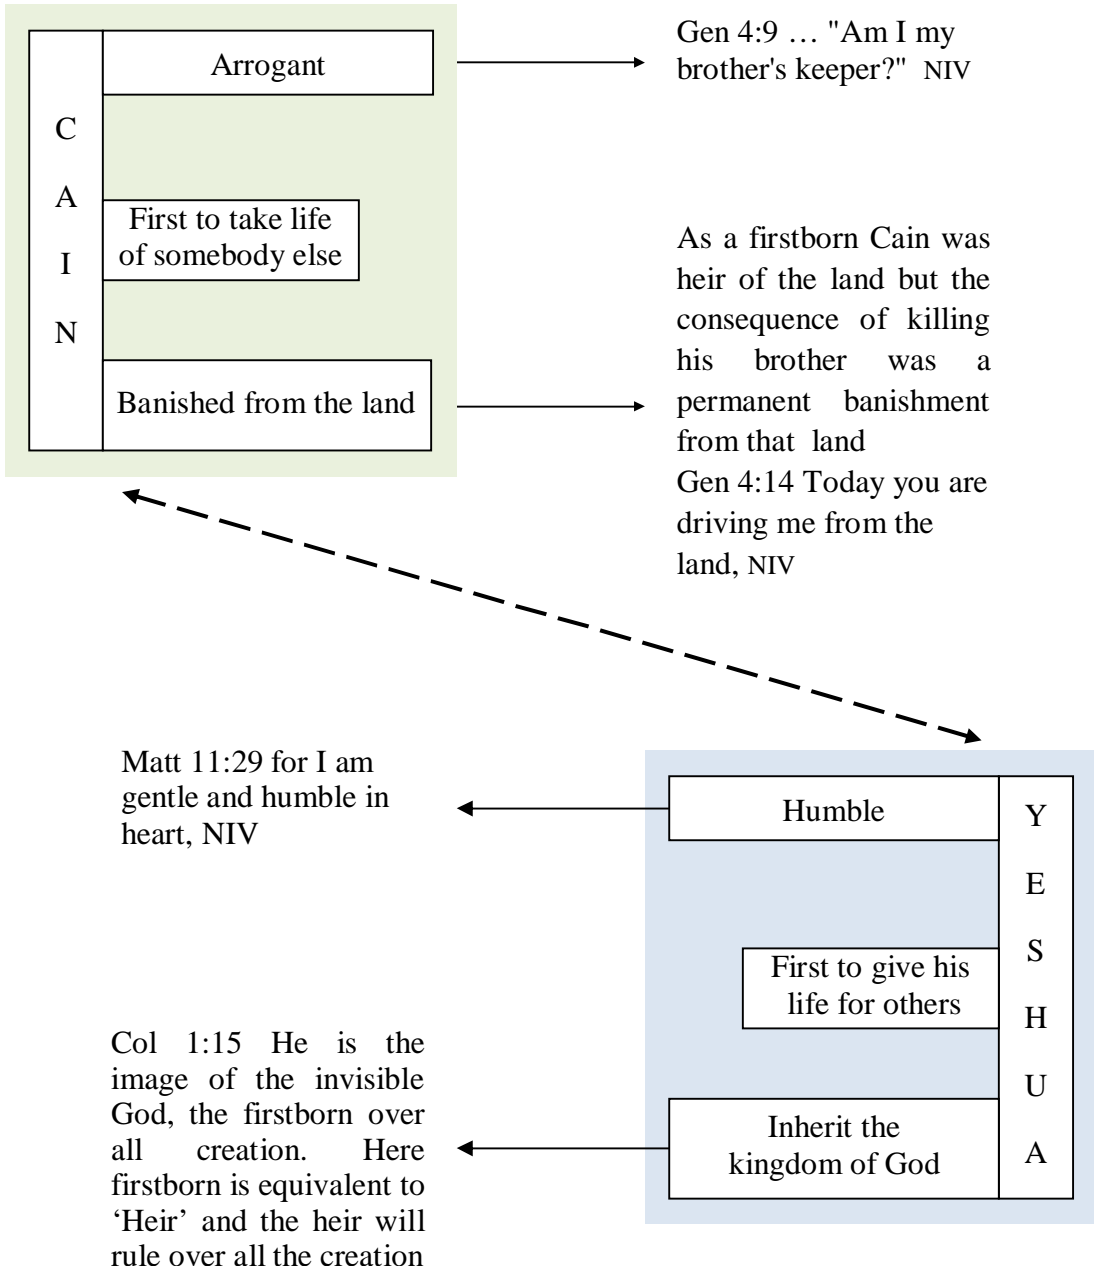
C
A
I
N

Arrogant

First to take life of somebody else

Banished from the land

Gen 4:9 … "Am I my brother's keeper?" NIV

As a firstborn Cain was heir of the land but the consequence of killing his brother was a permanent banishment from that land
Gen 4:14 Today you are driving me from the land, NIV

Matt 11:29 for I am gentle and humble in heart, NIV

Humble

First to give his life for others

Inherit the kingdom of God

Y
E
S
H
U
A

Col 1:15 He is the image of the invisible God, the firstborn over all creation. Here firstborn is equivalent to 'Heir' and the heir will rule over all the creation